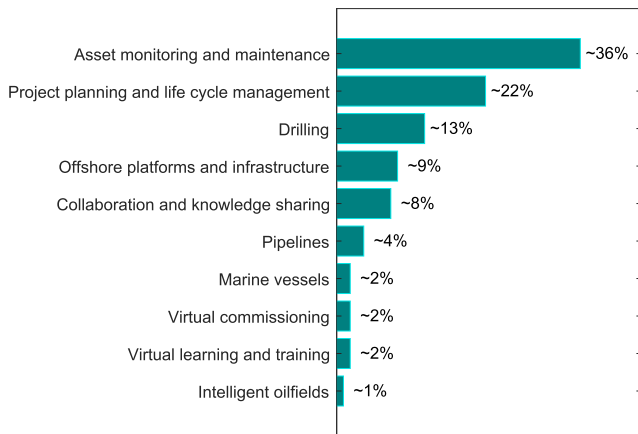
| Category | Value |
|---|---|
| Asset monitoring and maintenance | ~36% |
| Project planning and life cycle management | ~22% |
| Drilling | ~13% |
| Offshore platforms and infrastructure | ~9% |
| Collaboration and knowledge sharing | ~8% |
| Pipelines | ~4% |
| Marine vessels | ~2% |
| Virtual commissioning | ~2% |
| Virtual learning and training | ~2% |
| Intelligent oilfields | ~1% |